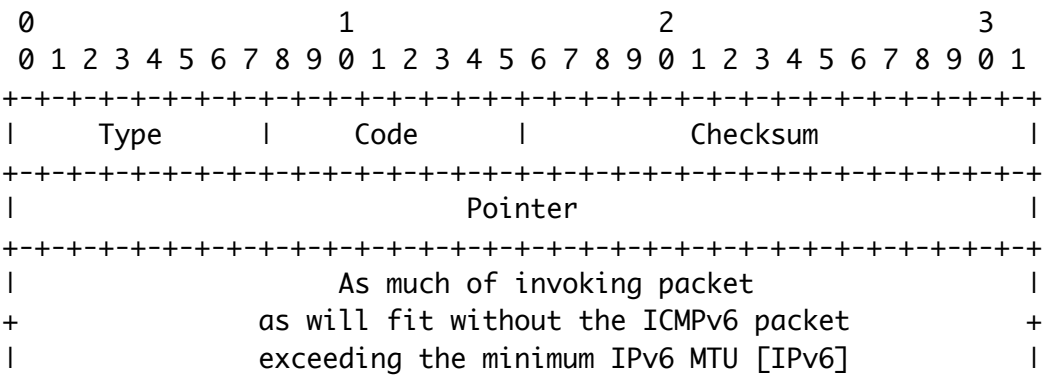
```
 0                   1                   2                   3
 0 1 2 3 4 5 6 7 8 9 0 1 2 3 4 5 6 7 8 9 0 1 2 3 4 5 6 7 8 9 0 1
+-+-+-+-+-+-+-+-+-+-+-+-+-+-+-+-+-+-+-+-+-+-+-+-+-+-+-+-+-+-+-+-+
|     Type      |     Code      |          Checksum             |
+-+-+-+-+-+-+-+-+-+-+-+-+-+-+-+-+-+-+-+-+-+-+-+-+-+-+-+-+-+-+-+-+
|                            Pointer                            |
+-+-+-+-+-+-+-+-+-+-+-+-+-+-+-+-+-+-+-+-+-+-+-+-+-+-+-+-+-+-+-+-+
|                    As much of invoking packet                 |
+               as will fit without the ICMPv6 packet           +
|              exceeding the minimum IPv6 MTU [IPv6]            |
```